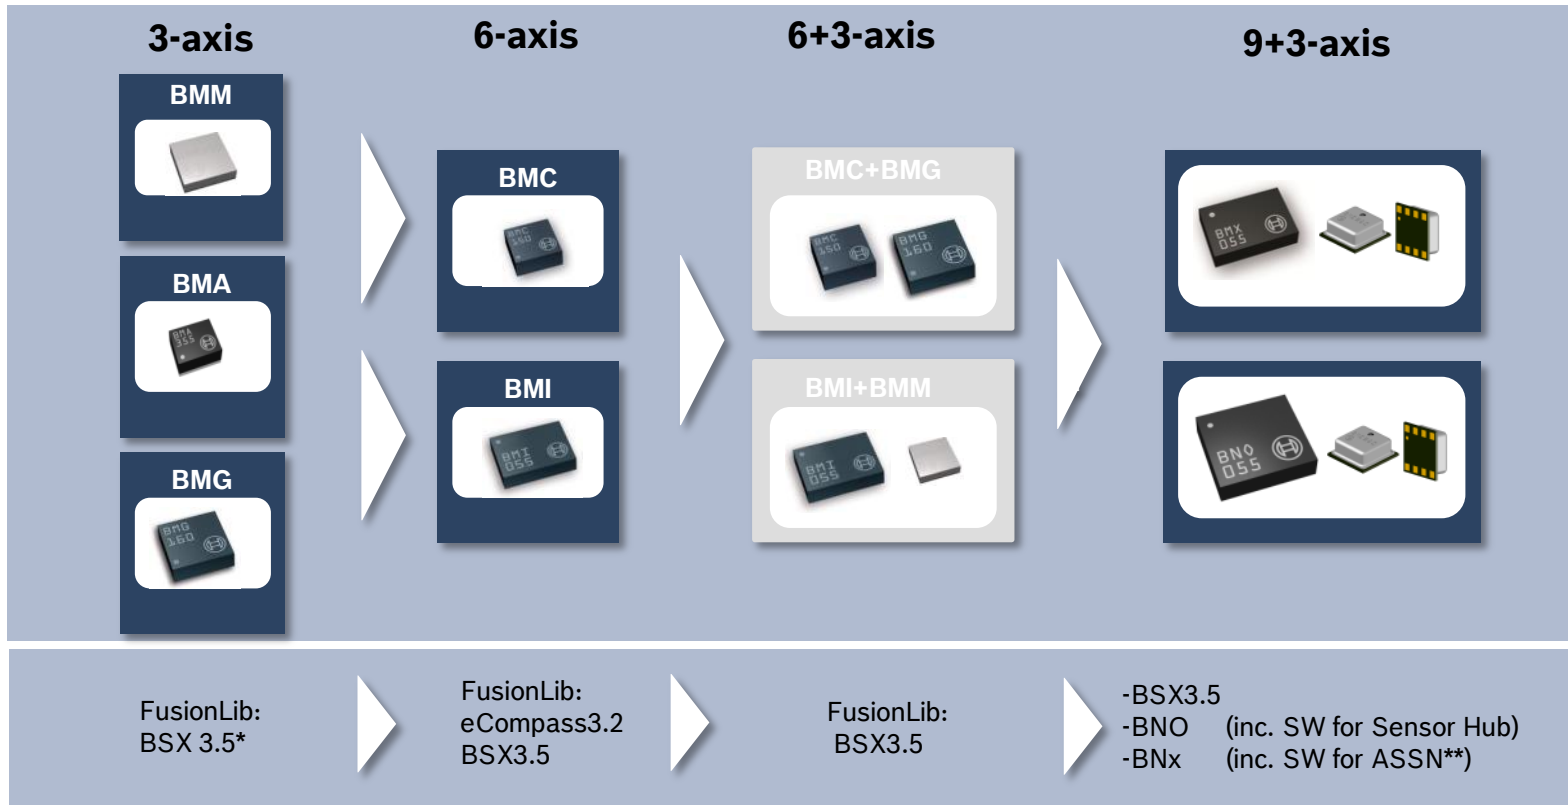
3-axis

6-axis

6+3-axis

9+3-axis

BMM

BMA

BMA 355

BMG

BMG 160

BMC

BMC 150

BMI

BMI 055

BMC+BMG

BMC 150

BMG 160

BMI+BMM

BMI 055

BMX 055

BNO 055

FusionLib: BSX 3.5*

FusionLib: eCompass3.2 BSX3.5

FusionLib: BSX3.5

-BSX3.5
-BNO (inc. SW for Sensor Hub)
-BNx (inc. SW for ASSN**)